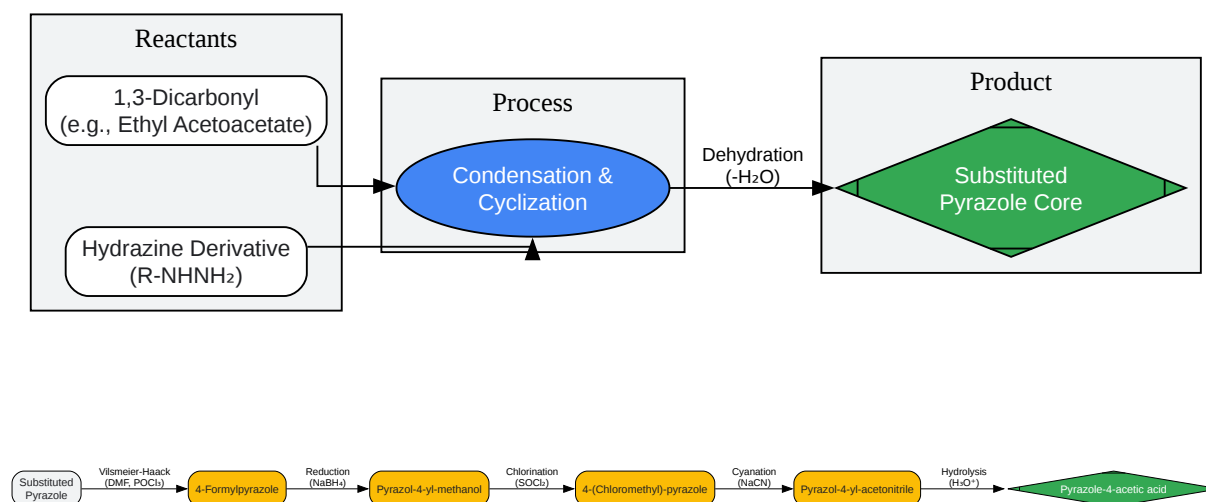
Reactants

1,3-Dicarbonyl
(e.g., Ethyl Acetoacetate)

Hydrazine Derivative
(R-NHNH$_2$)

Process

Condensation &
Cyclization

Dehydration
(-H$_2$O)

Product

Substituted
Pyrazole Core

Substituted
Pyrazole

Vilsmeier-Haack
(DMF, POCl$_3$)

4-Formylpyrazole

Reduction
(NaBH$_4$)

Pyrazol-4-yl-methanol

Chlorination
(SOCl$_2$)

4-(Chloromethyl)-pyrazole

Cyanation
(NaCN)

Pyrazol-4-yl-acetonitrile

Hydrolysis
(H$_3$O$^+$)

Pyrazole-4-acetic acid